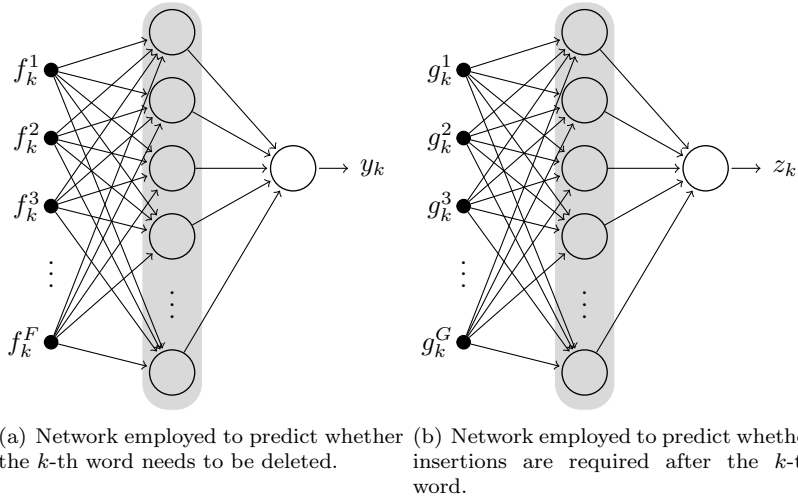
$f_k^1$
$f_k^2$
$f_k^3$
$\vdots$
$f_k^F$
$\vdots$
$y_k$

$g_k^1$
$g_k^2$
$g_k^3$
$\vdots$
$g_k^G$
$\vdots$
$z_k$

(a) Network employed to predict whether the $k$-th word needs to be deleted.

(b) Network employed to predict whethe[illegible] insertions are required after the $k$-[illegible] word.